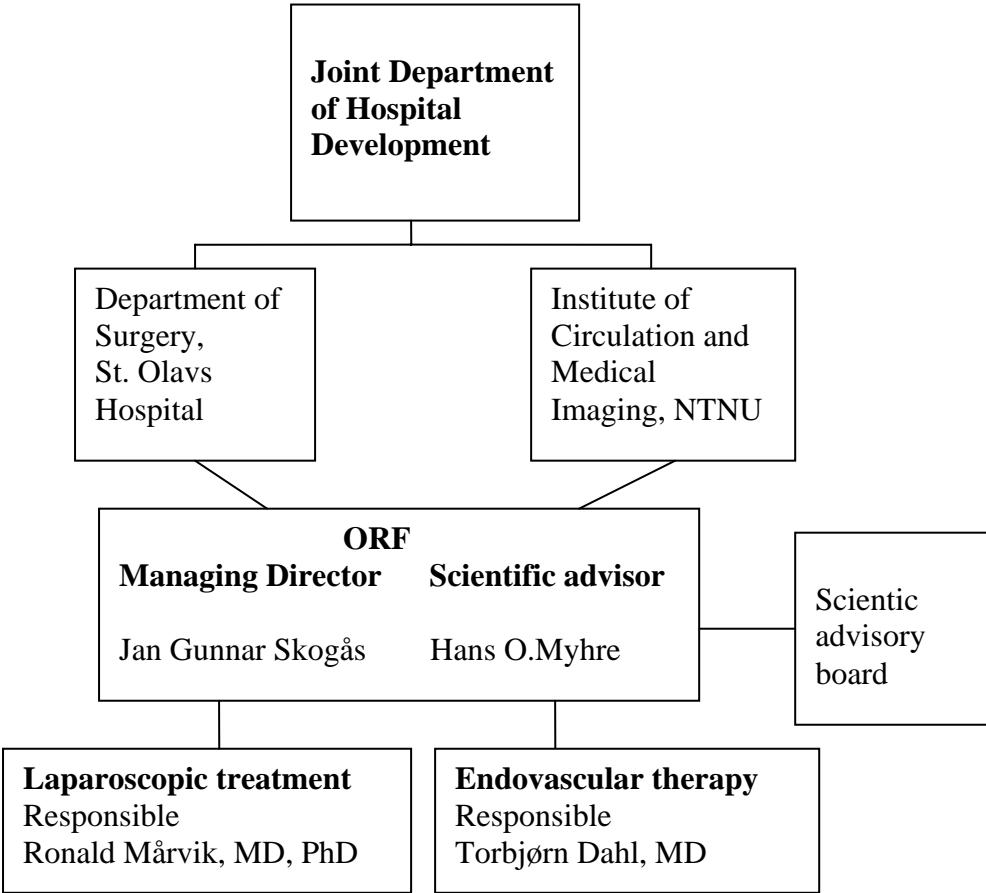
Joint Department of Hospital Development

Department of Surgery, St. Olavs Hospital

Institute of Circulation and Medical Imaging, NTNU

ORF
Managing Director
Jan Gunnar Skogås

Scientific advisor
Hans O.Myhre

Scientic advisory board

Laparoscopic treatment
Responsible
Ronald Mårvik, MD, PhD

Endovascular therapy
Responsible
Torbjørn Dahl, MD